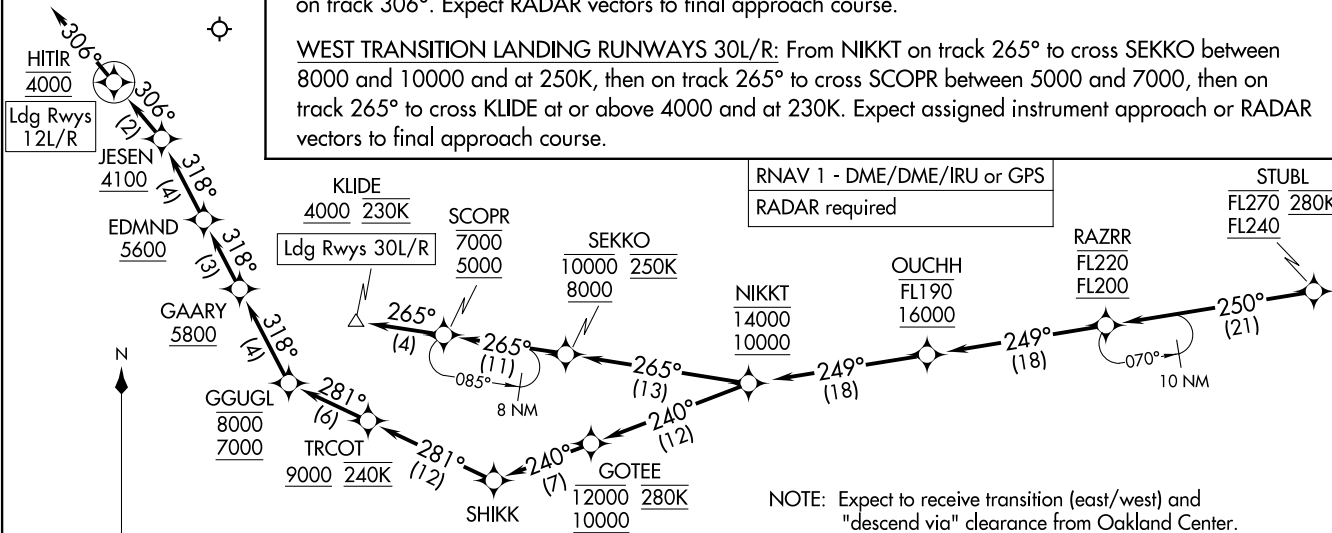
on track 306°. Expect RADAR vectors to final approach course.

WEST TRANSITION LANDING RUNWAYS 30L/R: From NIKKT on track 265° to cross SEKKO between 8000 and 10000 and at 250K, then on track 265° to cross SCOPR between 5000 and 7000, then on track 265° to cross KLIDE at or above 4000 and at 230K. Expect assigned instrument approach or RADAR vectors to final approach course.

| RNAV 1 - DME/DME/IRU or GPS |
|---|
| RADAR required |

306°
HITIR
4000
Ldg Rwys 12L/R
306°
(2)
JESEN
4100
318°
(4)
EDMND
5600
318°
(3)
GAARY
5800
318°
(4)
N
GGUGL
8000
7000
281°
(6)
TRCOT
9000 240K
281°
(12)
SHIKK
240°
(7)
GOTEE
12000 280K
10000
240°
(12)
KLIDE
4000 230K
Ldg Rwys 30L/R
265°
(4)
SCOPR
7000
5000
265°
(11)
085°
8 NM
SEKKO
10000 250K
8000
265°
(13)
NIKKT
14000
10000
249°
(18)
OUCHH
FL190
16000
249°
(18)
RAZRR
FL220
FL200
070°
10 NM
250°
(21)
STUBL
FL270 280K
FL240

NOTE: Expect to receive transition (east/west) and "descend via" clearance from Oakland Center.